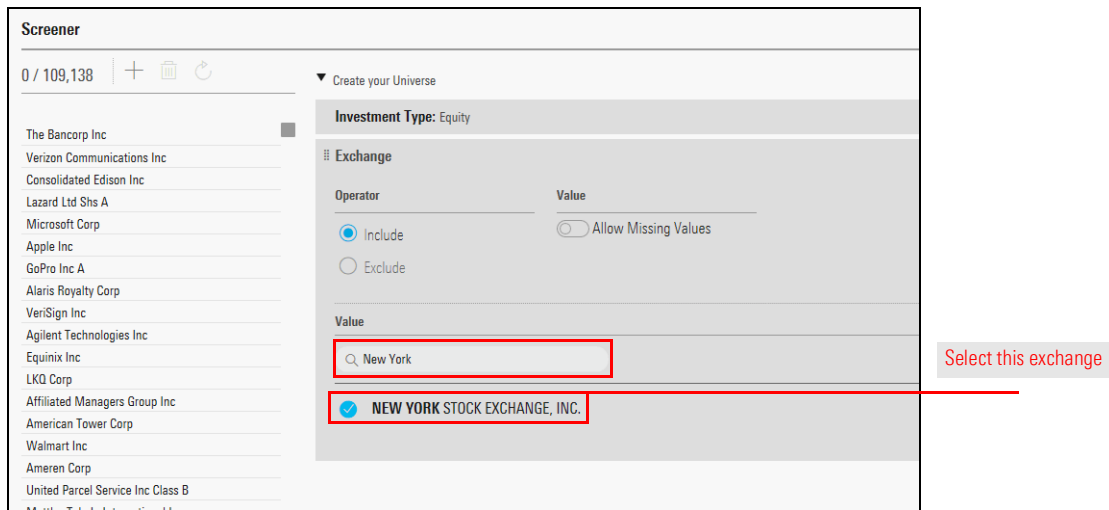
Screener

0 / 109,138

The Bancorp Inc
Verizon Communications Inc
Consolidated Edison Inc
Lazard Ltd Shs A
Microsoft Corp
Apple Inc
GoPro Inc A
Alaris Royalty Corp
VeriSign Inc
Agilent Technologies Inc
Equinix Inc
LKQ Corp
Affiliated Managers Group Inc
American Tower Corp
Walmart Inc
Ameren Corp
United Parcel Service Inc Class B
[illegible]

▼ Create your Universe

Investment Type: Equity

Exchange

Operator

Include

Exclude

Value

Allow Missing Values

Value

New York

NEW YORK STOCK EXCHANGE, INC.

Select this exchange